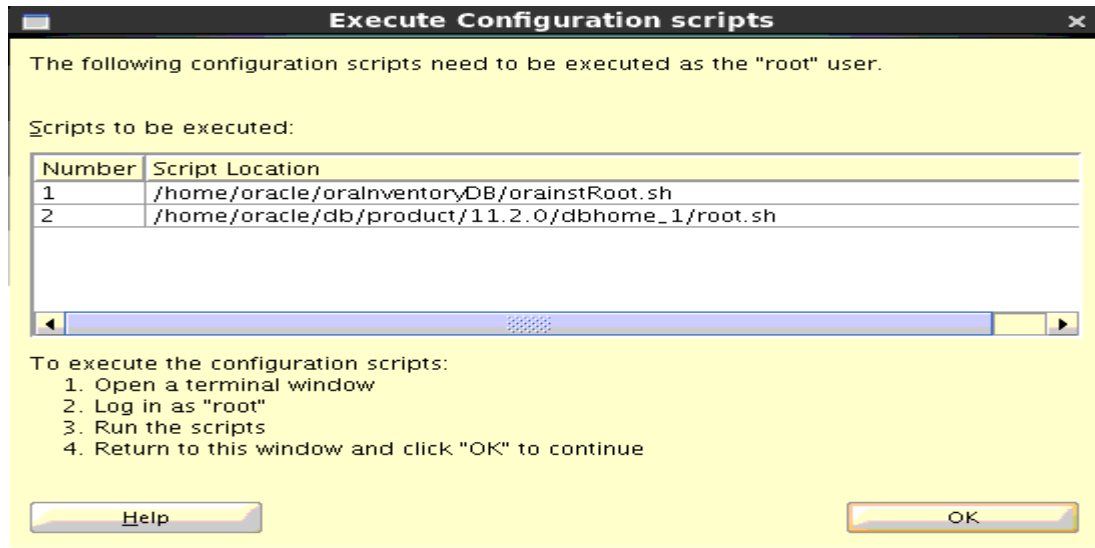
Execute Configuration scripts

The following configuration scripts need to be executed as the "root" user.

Scripts to be executed:

| Number | Script Location |
|---|---|
| 1 | /home/oracle/oraInventoryDB/orainstRoot.sh |
| 2 | /home/oracle/db/product/11.2.0/dbhome_1/root.sh |

To execute the configuration scripts:
1. Open a terminal window
2. Log in as "root"
3. Run the scripts
4. Return to this window and click "OK" to continue

Help

OK